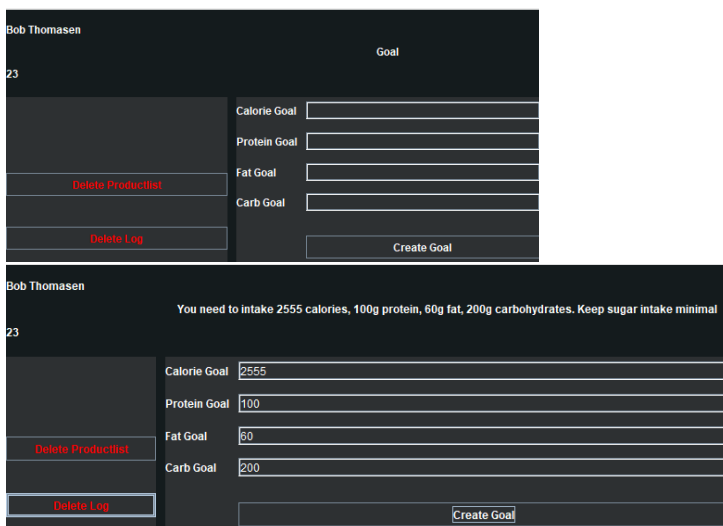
Bob Thomasen

Goal

23

Calorie Goal

Protein Goal

Fat Goal

Carb Goal

Delete Productlist

Delete Log

Create Goal

Bob Thomasen

You need to intake 2555 calories, 100g protein, 60g fat, 200g carbohydrates. Keep sugar intake minimal

23

Calorie Goal 2555

Protein Goal 100

Fat Goal 60

Carb Goal 200

Delete Productlist

Delete Log

Create Goal